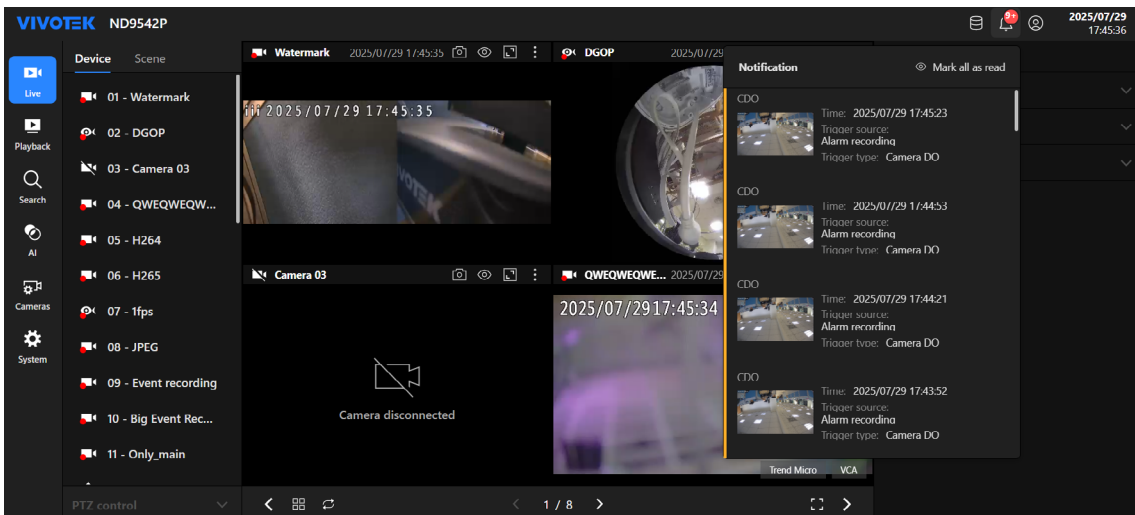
VIVOTEK ND9542P

9+

2025/07/29
17:45:36

Live
Playback
Search
AI
Cameras
System

Device Scene

01 - Watermark
02 - DGOP
03 - Camera 03
04 - QWEQWEQW...
05 - H264
06 - H265
07 - 1fps
08 - JPEG
09 - Event recording
10 - Big Event Rec...
11 - Only_main

PTZ control

Watermark 2025/07/29 17:45:35
2025/07/29 17:45:35

DGOP 2025/07/2

Camera 03
Camera disconnected

QWEQWEQWE... 2025/07/2
2025/07/29 17:45:34

Trend Micro VCA

1 / 8

Notification
Mark all as read

CDO
Time: 2025/07/29 17:45:23
Trigger source:
Alarm recording
Trigger type: Camera DO

CDO
Time: 2025/07/29 17:44:53
Trigger source:
Alarm recording
Trigger type: Camera DO

CDO
Time: 2025/07/29 17:44:21
Trigger source:
Alarm recording
Trigger type: Camera DO

CDO
Time: 2025/07/29 17:43:52
Trigger source:
Alarm recording
Trigger type: Camera DO